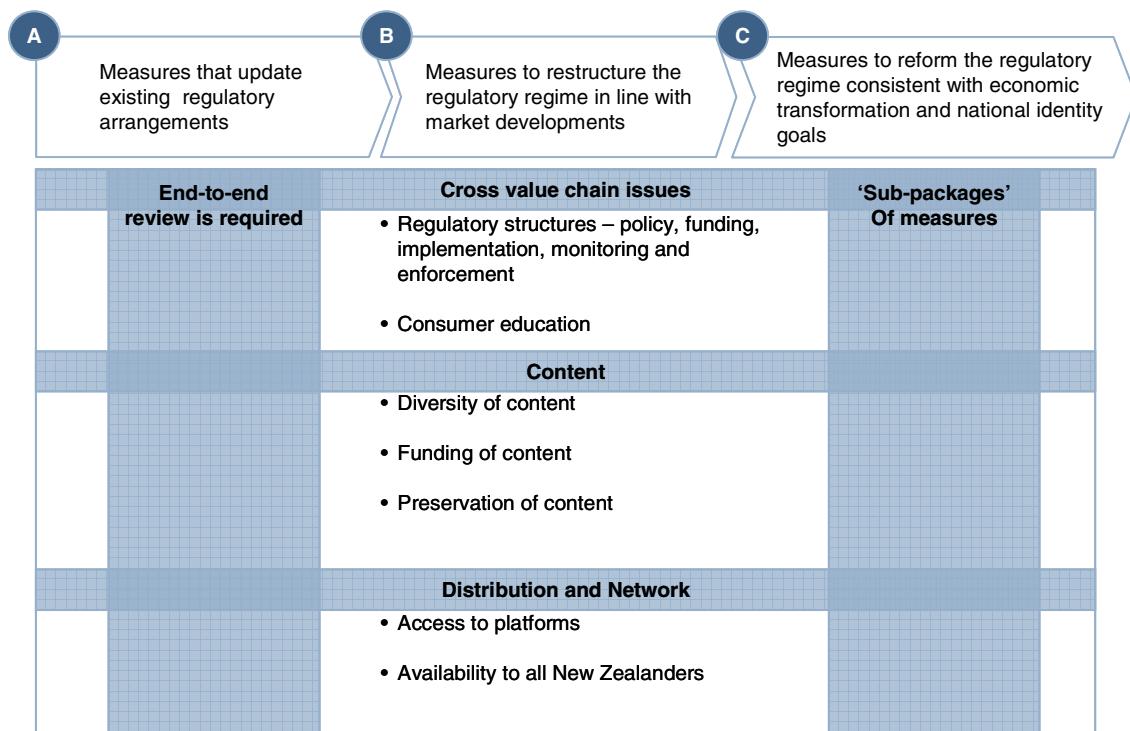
A
Measures that update existing regulatory arrangements

B
Measures to restructure the regulatory regime in line with market developments

C
Measures to reform the regulatory regime consistent with economic transformation and national identity goals

End-to-end review is required

Cross value chain issues
• Regulatory structures – policy, funding, implementation, monitoring and enforcement
• Consumer education

'Sub-packages' Of measures

Content
• Diversity of content
• Funding of content
• Preservation of content

Distribution and Network
• Access to platforms
• Availability to all New Zealanders